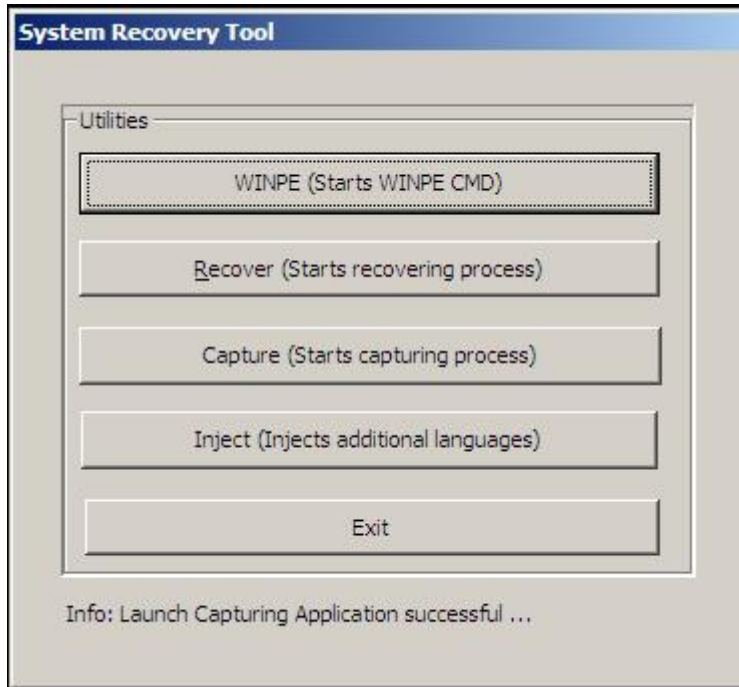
System Recovery Tool

Utilities

WINPE (Starts WINPE CMD)

Recover (Starts recovering process)

Capture (Starts capturing process)

Inject (Injects additional languages)

Exit

Info: Launch Capturing Application successful ...